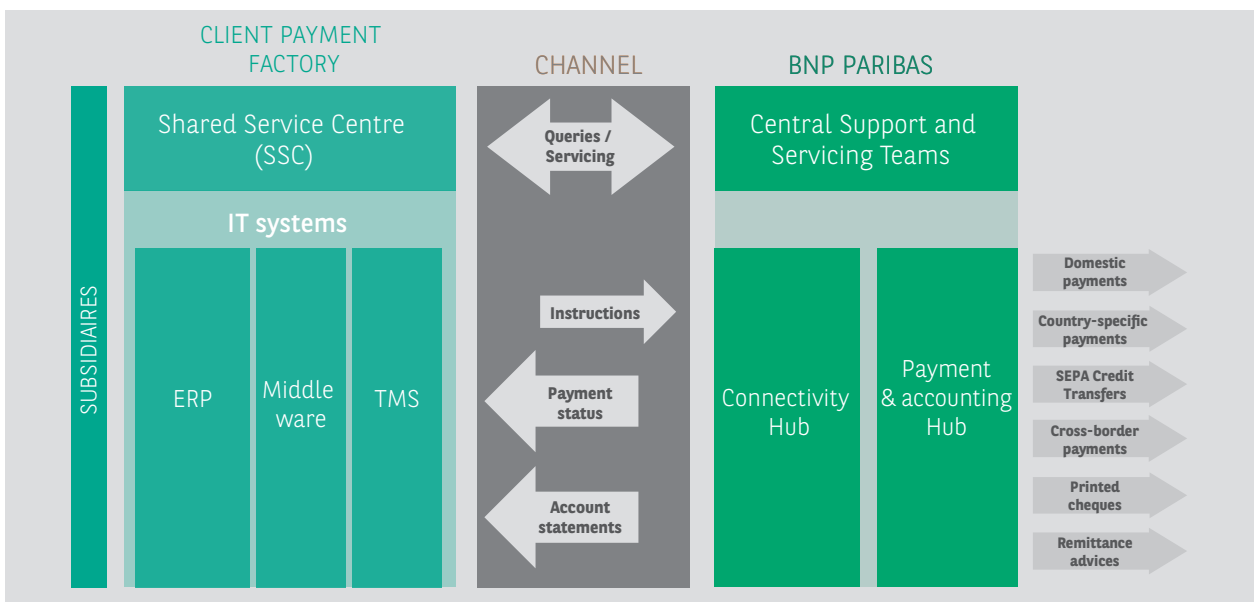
CLIENT PAYMENT FACTORY

CHANNEL

BNP PARIBAS

SUBSIDIAIRES

Shared Service Centre (SSC)

IT systems

ERP

Middle ware

TMS

Queries / Servicing

Instructions

Payment status

Account statements

Central Support and Servicing Teams

Connectivity Hub

Payment & accounting Hub

Domestic payments

Country-specific payments

SEPA Credit Transfers

Cross-border payments

Printed cheques

Remittance advices